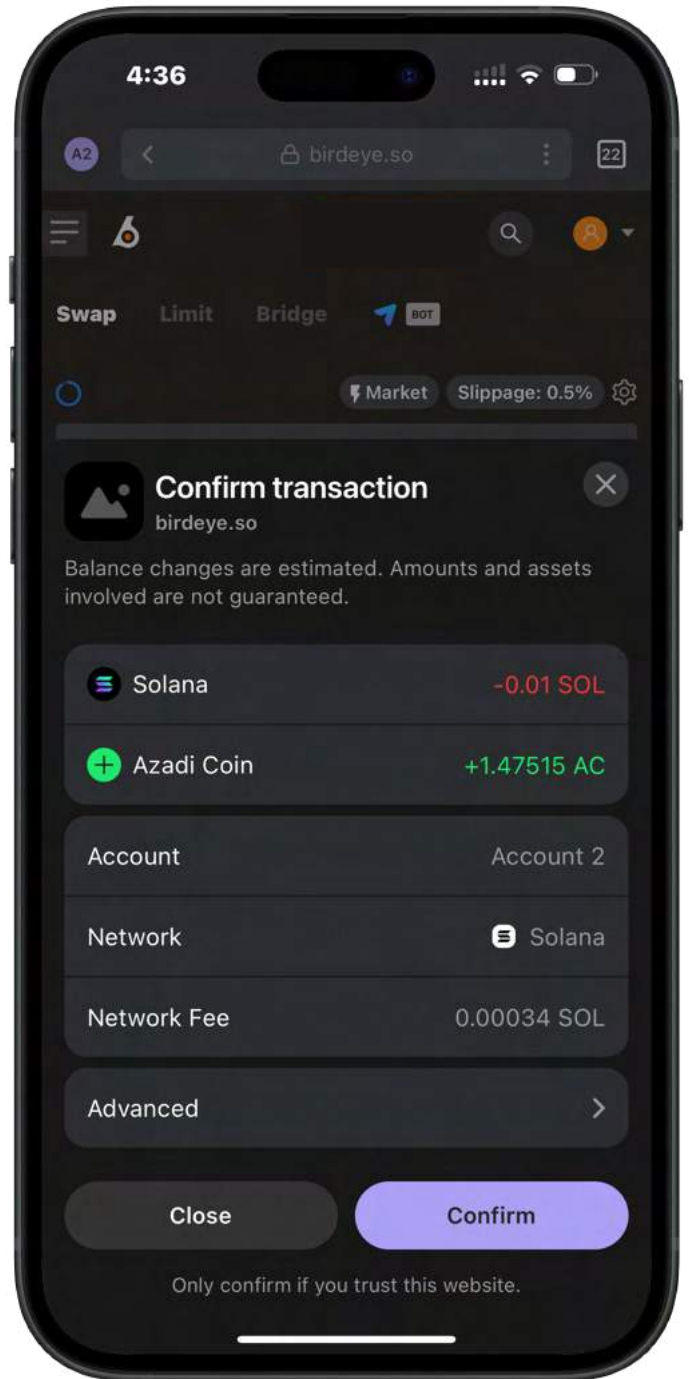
4:36

A2 birdeye.so 22

Swap Limit Bridge BOT

Market Slippage: 0.5%

Confirm transaction
birdeye.so

Balance changes are estimated. Amounts and assets involved are not guaranteed.

Solana -0.01 SOL

Azadi Coin +1.47515 AC

Account Account 2

Network Solana

Network Fee 0.00034 SOL

Advanced

Close Confirm

Only confirm if you trust this website.